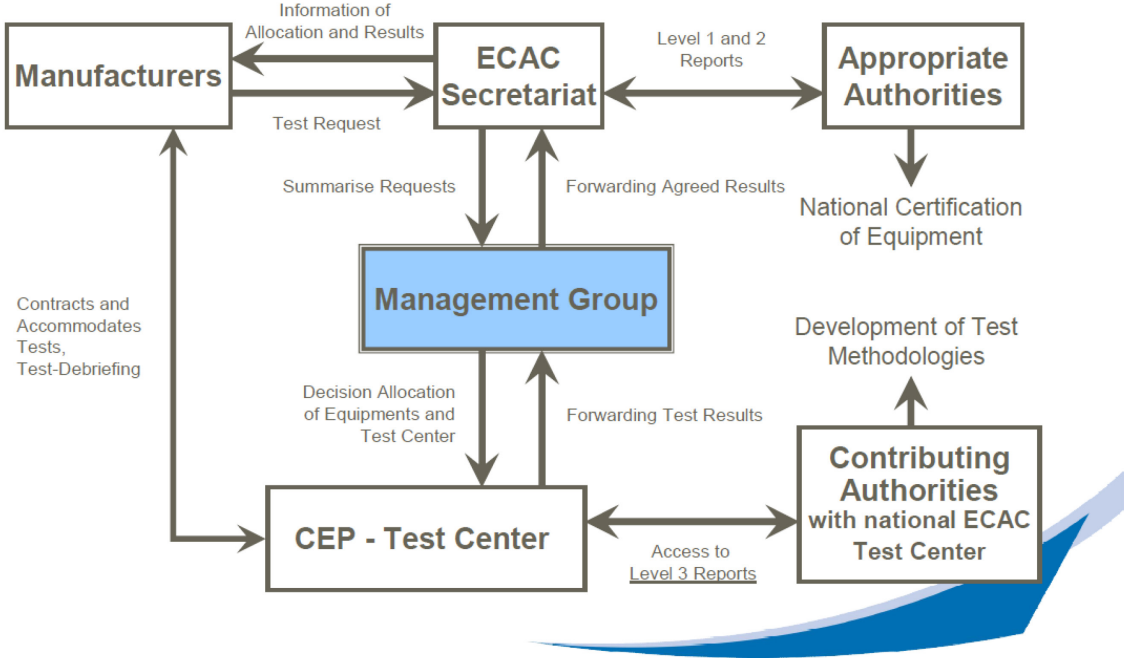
Manufacturers

Information of Allocation and Results

Test Request

ECAC Secretariat

Level 1 and 2 Reports

Appropriate Authorities

National Certification of Equipment

Summarise Requests

Forwarding Agreed Results

Management Group

Contracts and Accommodates Tests, Test-Debriefing

Development of Test Methodologies

Decision Allocation of Equipments and Test Center

Forwarding Test Results

Contributing Authorities with national ECAC Test Center

CEP - Test Center

Access to Level 3 Reports